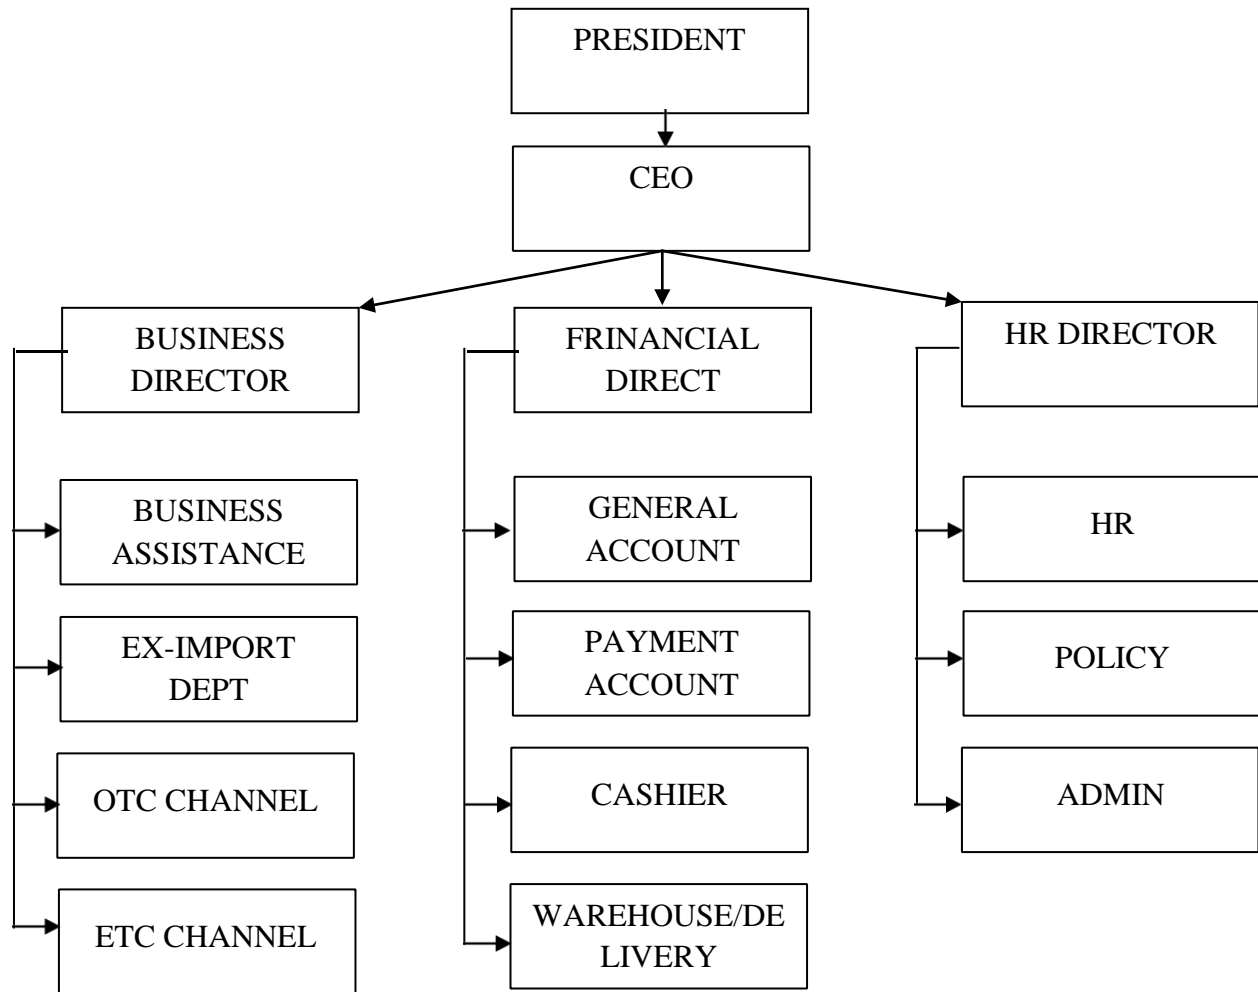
PRESIDENT

CEO

BUSINESS DIRECTOR

FRINANCIAL DIRECT

HR DIRECTOR

BUSINESS ASSISTANCE

EX-IMPORT DEPT

OTC CHANNEL

ETC CHANNEL

GENERAL ACCOUNT

PAYMENT ACCOUNT

CASHIER

WAREHOUSE/DE LIVERY

HR

POLICY

ADMIN